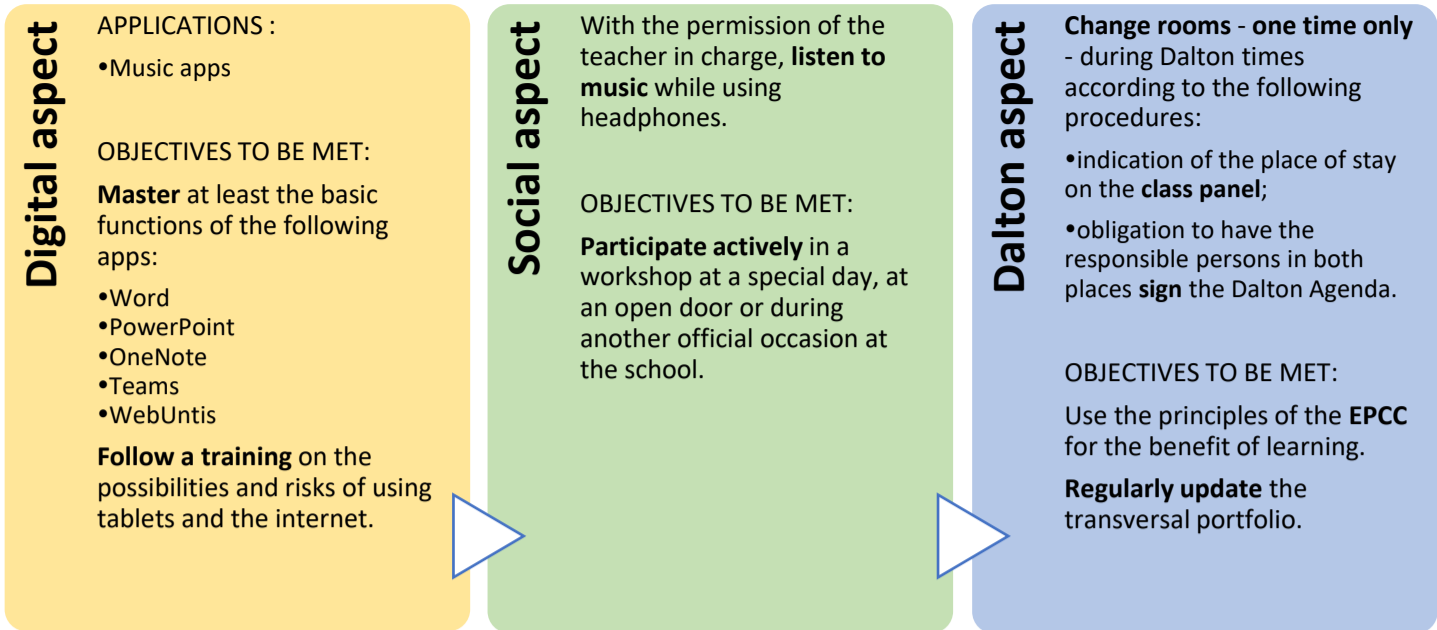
Digital aspect

APPLICATIONS :

•Music apps

OBJECTIVES TO BE MET:

Master at least the basic functions of the following apps:

•Word
•PowerPoint
•OneNote
•Teams
•WebUntis

Follow a training on the possibilities and risks of using tablets and the internet.

Social aspect

With the permission of the teacher in charge, listen to music while using headphones.

OBJECTIVES TO BE MET:

Participate actively in a workshop at a special day, at an open door or during another official occasion at the school.

Dalton aspect

Change rooms - one time only - during Dalton times according to the following procedures:

•indication of the place of stay on the class panel;

•obligation to have the responsible persons in both places sign the Dalton Agenda.

OBJECTIVES TO BE MET:

Use the principles of the EPCC for the benefit of learning.

Regularly update the transversal portfolio.